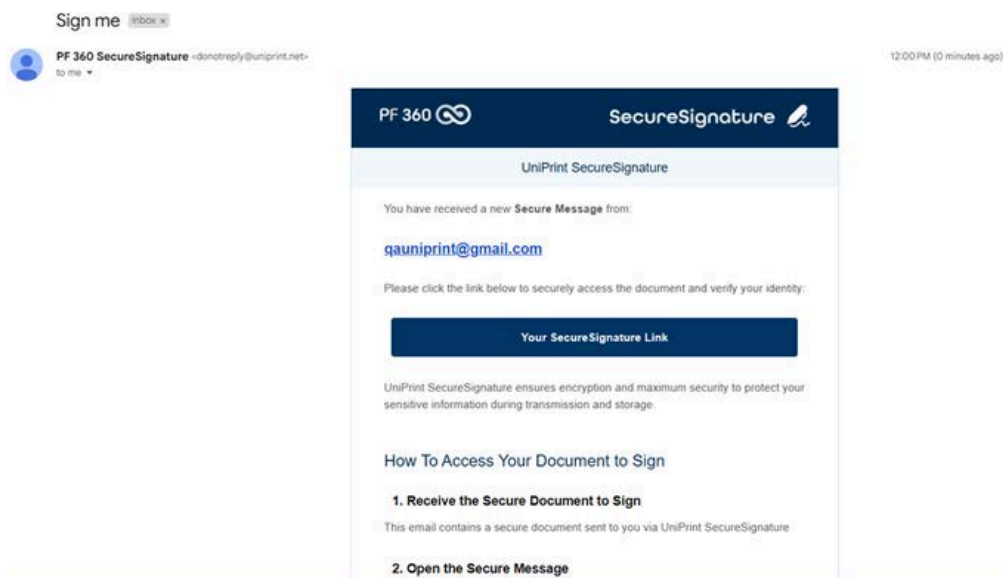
Sign me Inbox ×

PF 360 SecureSignature <donotreply@uniprint.net>
to me ▾

12:00 PM (0 minutes ago)

PF 360

SecureSignature

UniPrint SecureSignature

You have received a new **Secure Message** from:

qauniprint@gmail.com

Please click the link below to securely access the document and verify your identity:

Your SecureSignature Link

UniPrint SecureSignature ensures encryption and maximum security to protect your sensitive information during transmission and storage.

How To Access Your Document to Sign

1. Receive the Secure Document to Sign

This email contains a secure document sent to you via UniPrint SecureSignature

2. Open the Secure Message